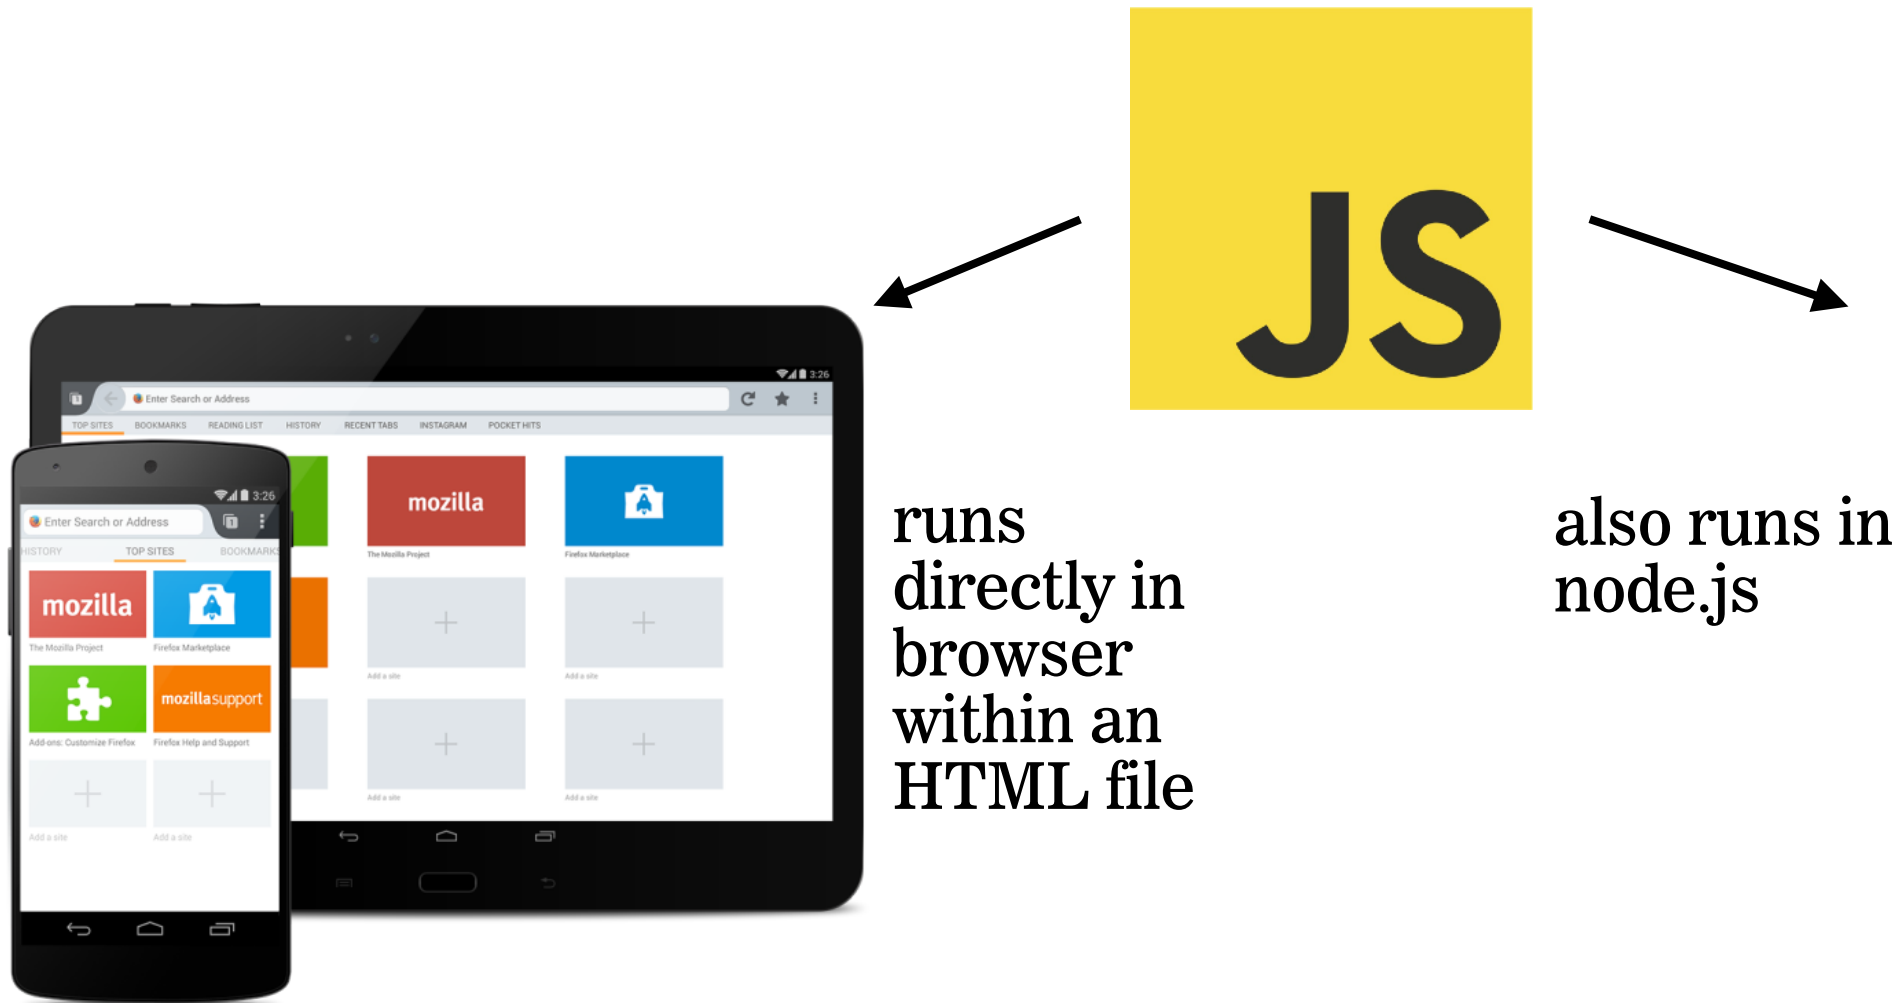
JS

3:26

Enter Search or Address

TOP SITES BOOKMARKS READING LIST HISTORY RECENT TABS INSTAGRAM POCKET HITS

mozilla

The Mozilla Project

Firefox Marketplace

Add a site

Add a site

Add a site

Add a site

3:26

Enter Search or Address

HISTORY TOP SITES BOOKMARKS

mozilla

The Mozilla Project

Firefox Marketplace

mozilla support

Add-ons: Customize Firefox

Firefox Help and Support

Add a site

Add a site

runs directly in browser within an HTML file

also runs in node.js